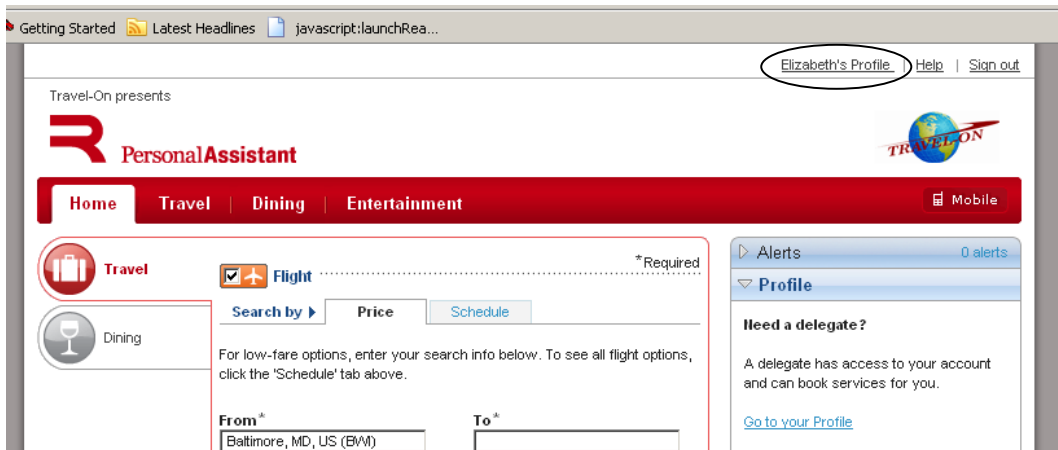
Getting Started  Latest Headlines  javascript:launchRea...

Elizabeth's Profile | Help | Sign out

Travel-On presents

PersonalAssistant

TRAVEL-ON

Home  Travel | Dining | Entertainment  Mobile

Travel

Dining

Flight  *Required

Search by  Price  Schedule

For low-fare options, enter your search info below. To see all flight options, click the 'Schedule' tab above.

From*  To*

Baltimore, MD, US (BWI)

Alerts  0 alerts

Profile

Need a delegate?

A delegate has access to your account and can book services for you.

Go to your Profile